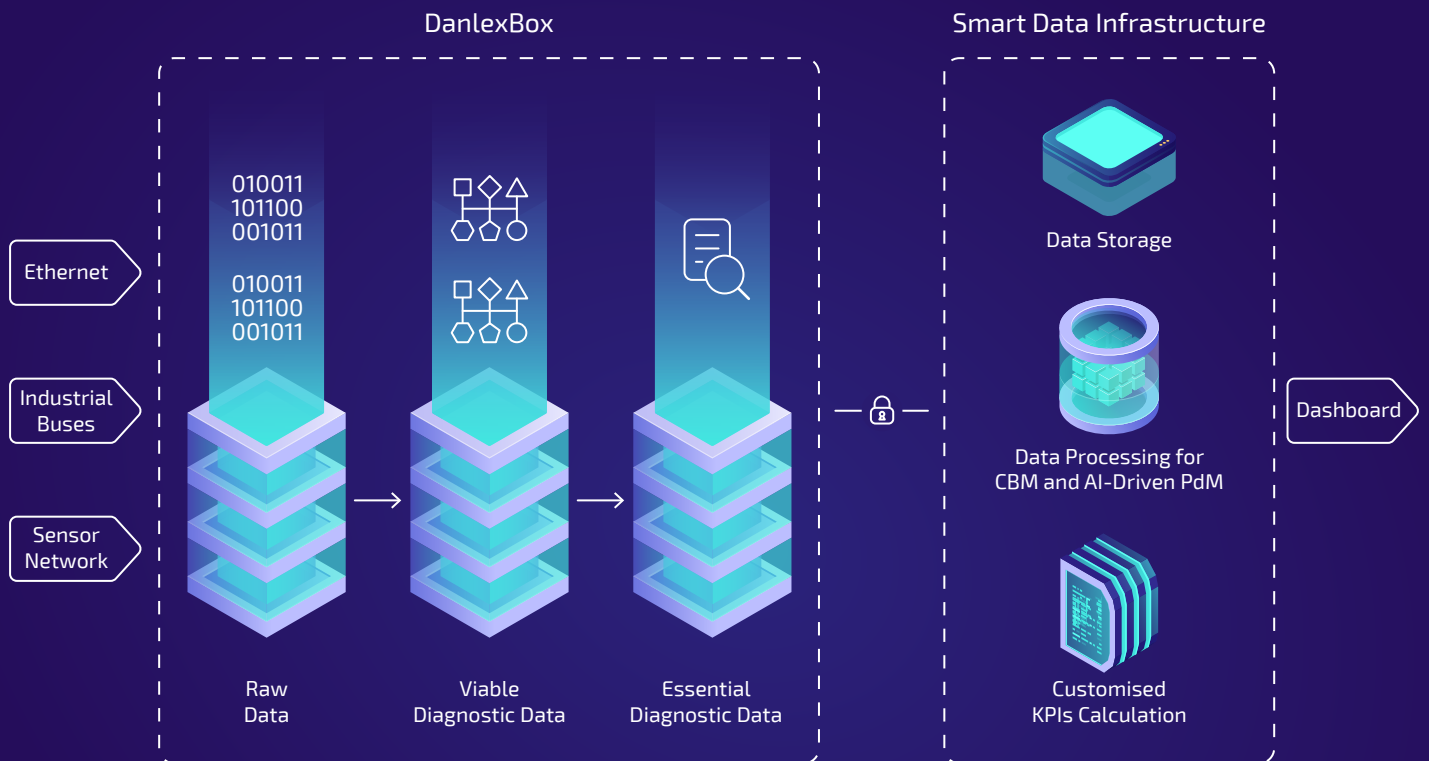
DanlexBox

Smart Data Infrastructure

Ethernet

Industrial Buses

Sensor Network

010011
101100
001011

010011
101100
001011

Raw Data

Viable Diagnostic Data

Essential Diagnostic Data

Data Storage

Data Processing for CBM and AI-Driven PdM

Customised KPIs Calculation

Dashboard